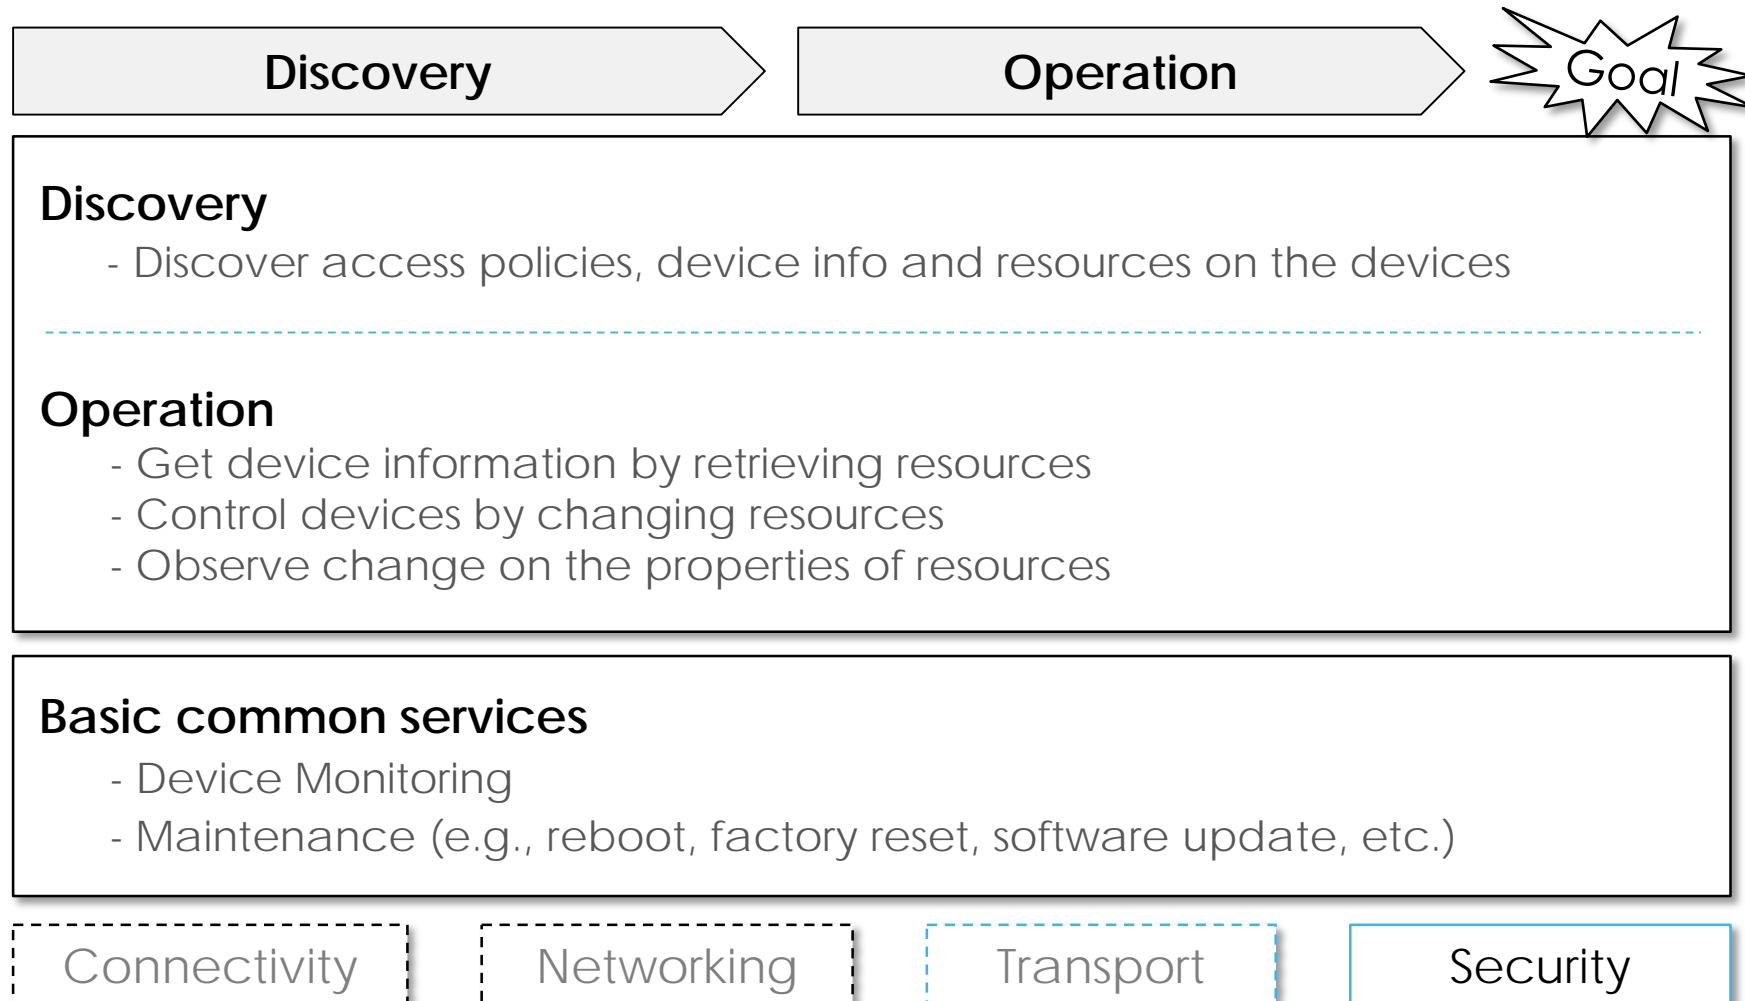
Discovery

Operation

Goal

Discovery

- Discover access policies, device info and resources on the devices

Operation

- Get device information by retrieving resources
- Control devices by changing resources
- Observe change on the properties of resources

Basic common services

- Device Monitoring
- Maintenance (e.g., reboot, factory reset, software update, etc.)

Connectivity

Networking

Transport

Security